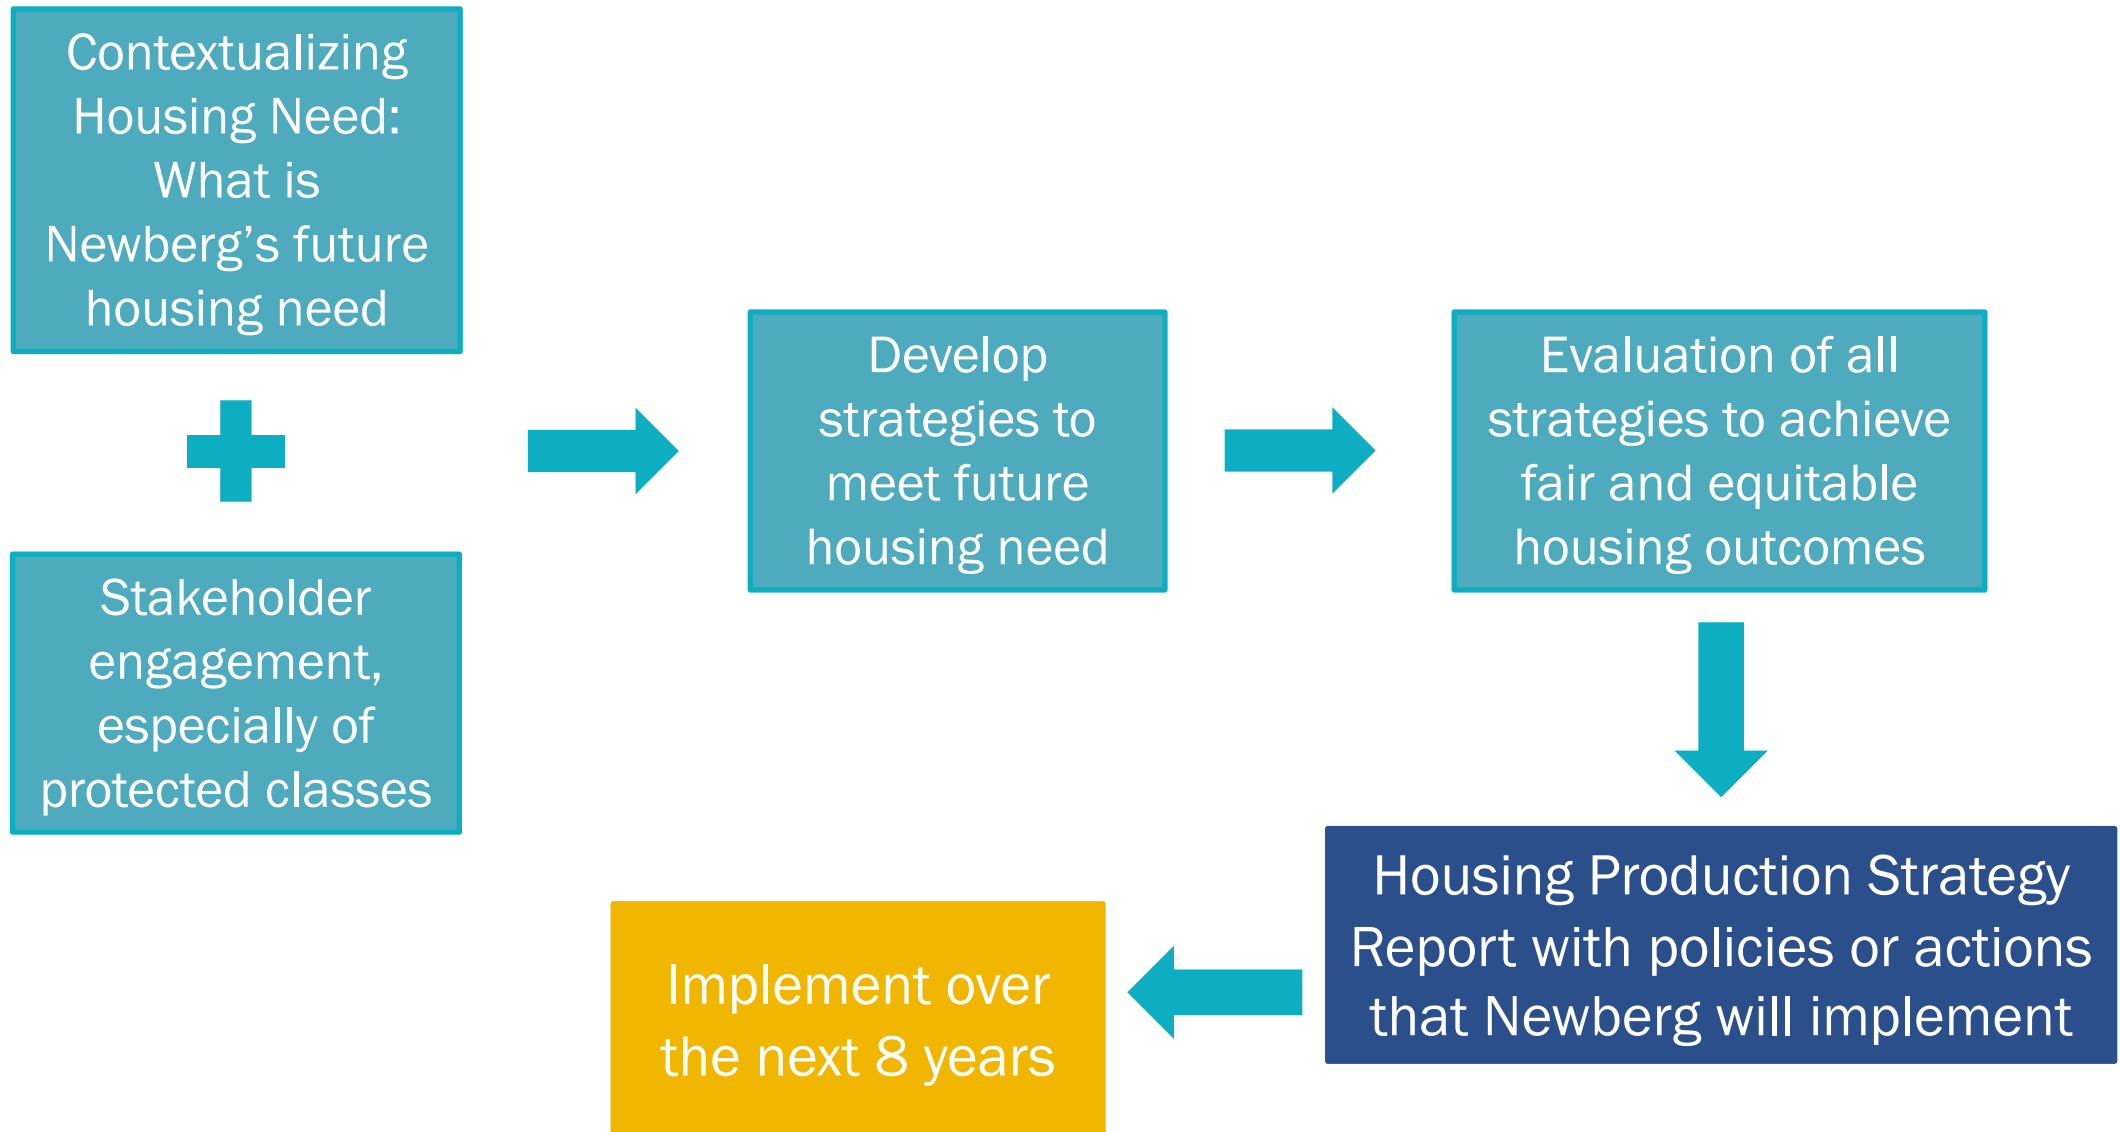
Contextualizing Housing Need: What is Newberg’s future housing need

Stakeholder engagement, especially of protected classes

Develop strategies to meet future housing need

Evaluation of all strategies to achieve fair and equitable housing outcomes

Housing Production Strategy Report with policies or actions that Newberg will implement

Implement over the next 8 years